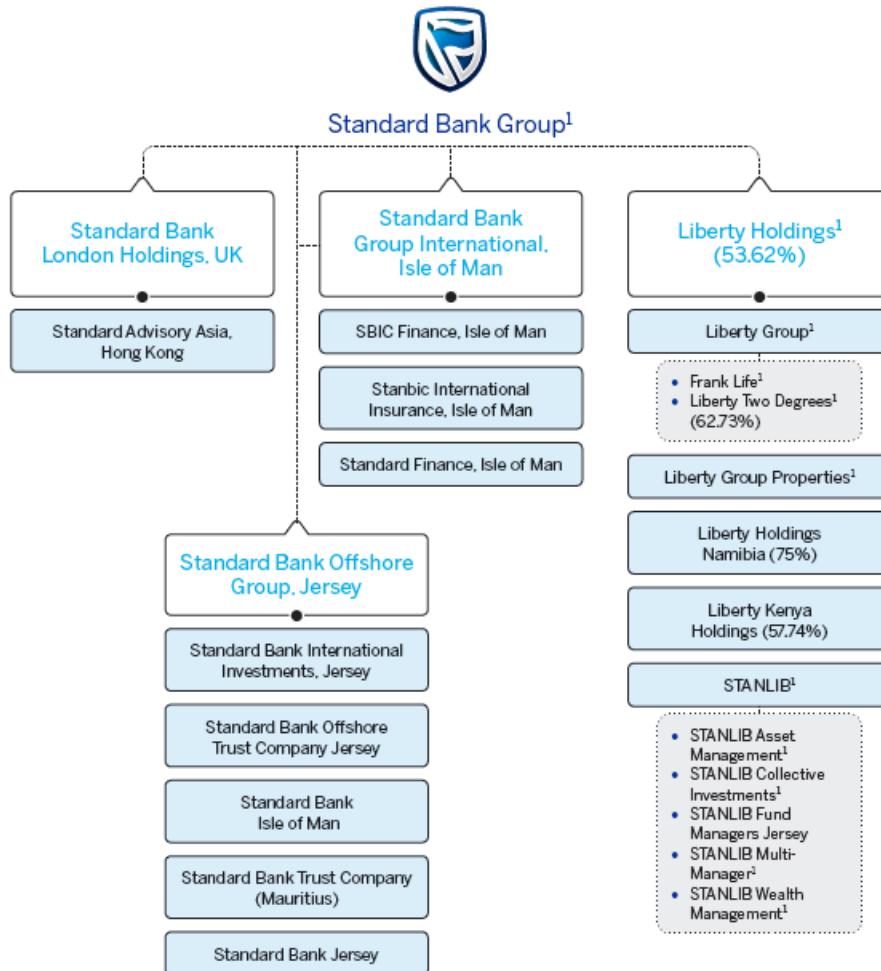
Standard Bank Group$^1$

Standard Bank London Holdings, UK

Standard Advisory Asia, Hong Kong

Standard Bank Group International, Isle of Man

SBIC Finance, Isle of Man

Stanbic International Insurance, Isle of Man

Standard Finance, Isle of Man

Liberty Holdings$^1$ (53.62%)

Liberty Group$^1$

- Frank Life$^1$
- Liberty Two Degrees$^1$ (62.73%)

Liberty Group Properties$^1$

Liberty Holdings Namibia (75%)

Liberty Kenya Holdings (57.74%)

STANLIB$^1$

- STANLIB Asset Management$^1$
- STANLIB Collective Investments$^1$
- STANLIB Fund Managers Jersey
- STANLIB Multi-Manager$^1$
- STANLIB Wealth Management$^1$

Standard Bank Offshore Group, Jersey

Standard Bank International Investments, Jersey

Standard Bank Offshore Trust Company Jersey

Standard Bank Isle of Man

Standard Bank Trust Company (Mauritius)

Standard Bank Jersey